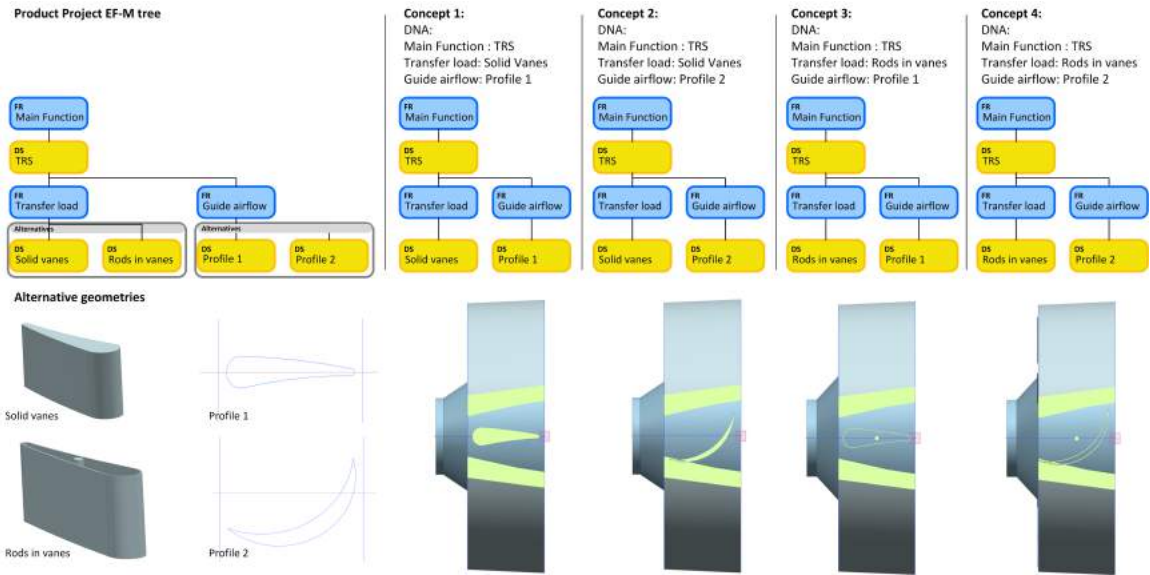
Product Project EF-M tree

FR
Main Function

DS
TRS

FR
Transfer load

FR
Guide airflow

Alternatives

DS
Solid vanes

DS
Rods in vanes

Alternatives

DS
Profile 1

DS
Profile 2

Concept 1:
DNA:
Main Function : TRS
Transfer load: Solid Vanes
Guide airflow: Profile 1

FR
Main Function

DS
TRS

FR
Transfer load

FR
Guide airflow

DS
Solid vanes

DS
Profile 1

Concept 2:
DNA:
Main Function : TRS
Transfer load: Solid Vanes
Guide airflow: Profile 2

FR
Main Function

DS
TRS

FR
Transfer load

FR
Guide airflow

DS
Solid vanes

DS
Profile 2

Concept 3:
DNA:
Main Function : TRS
Transfer load: Rods in vanes
Guide airflow: Profile 1

FR
Main Function

DS
TRS

FR
Transfer load

FR
Guide airflow

DS
Rods in vanes

DS
Profile 1

Concept 4:
DNA:
Main Function : TRS
Transfer load: Rods in vanes
Guide airflow: Profile 2

FR
Main Function

DS
TRS

FR
Transfer load

FR
Guide airflow

DS
Rods in vanes

DS
Profile 2

Alternative geometries

Solid vanes

Profile 1

Rods in vanes

Profile 2